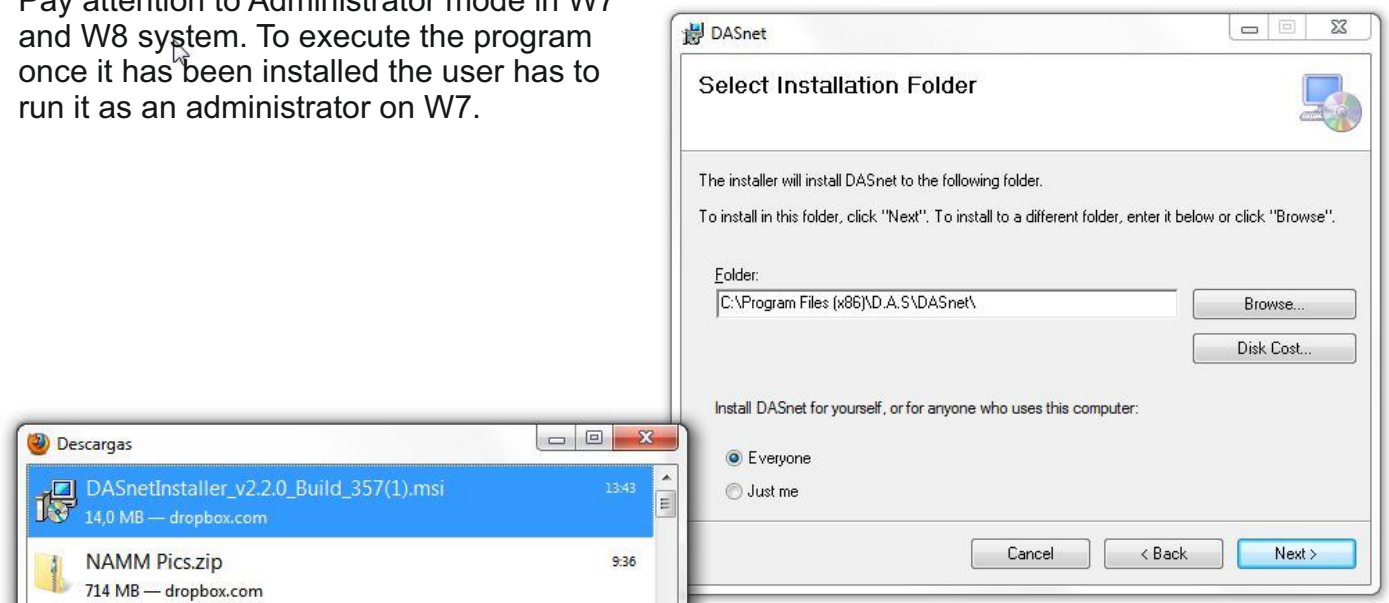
Pay attention to Administrator mode in W7 and W8 system. To execute the program once it has been installed the user has to run it as an administrator on W7.

DASnet

Select Installation Folder

The installer will install DASnet to the following folder.

To install in this folder, click "Next". To install to a different folder, enter it below or click "Browse".

Folder:

C:\Program Files (x86)\D.A.S\DASnet\

Browse...

Disk Cost...

Install DASnet for yourself, or for anyone who uses this computer:

Everyone

Just me

Cancel

< Back

Next >

Descargas

DASnetInstaller_v2.2.0_Build_357(1).msi

13:43

14,0 MB — dropbox.com

NAMM Pics.zip

9:36

714 MB — dropbox.com